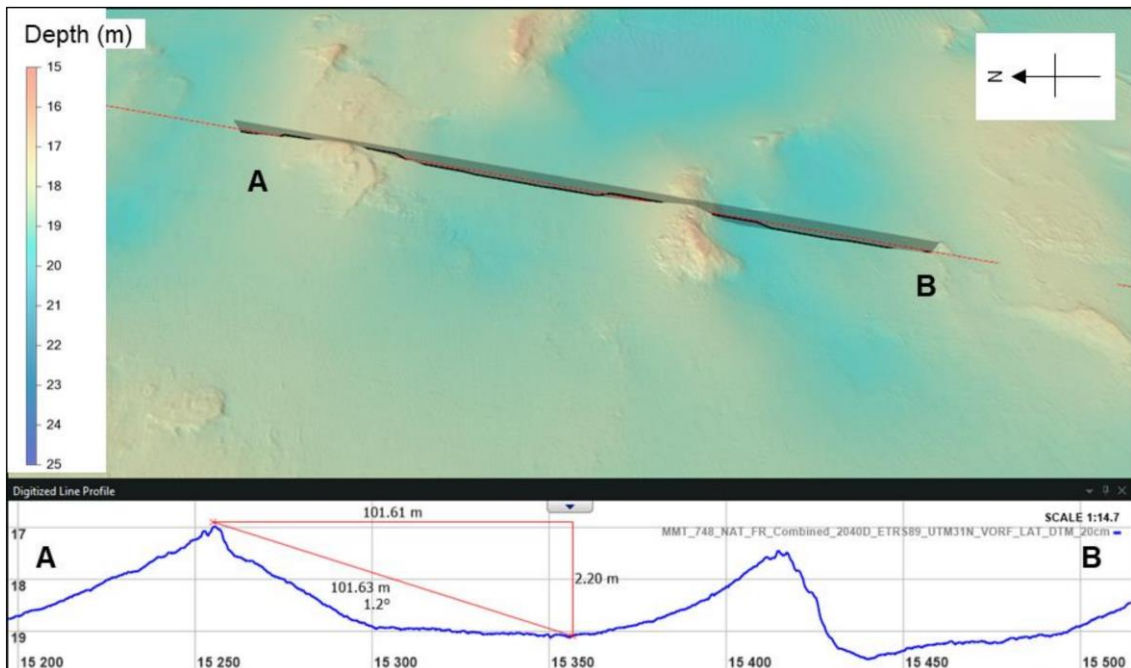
Depth (m)
15
16
17
18
19
20
21
22
23
24
25

N

A

B

Digitized Line Profile

101.61 m

SCALE 1:14.7

MMT_748_NAT_FR_Combined_2040D_ETRS89_UTM31N_VORF_LAT_DTM_20cm

17
A
B
18
101.63 m
1.2°
2.20 m
19

15 200
15 250
15 300
15 350
15 400
15 450
15 500